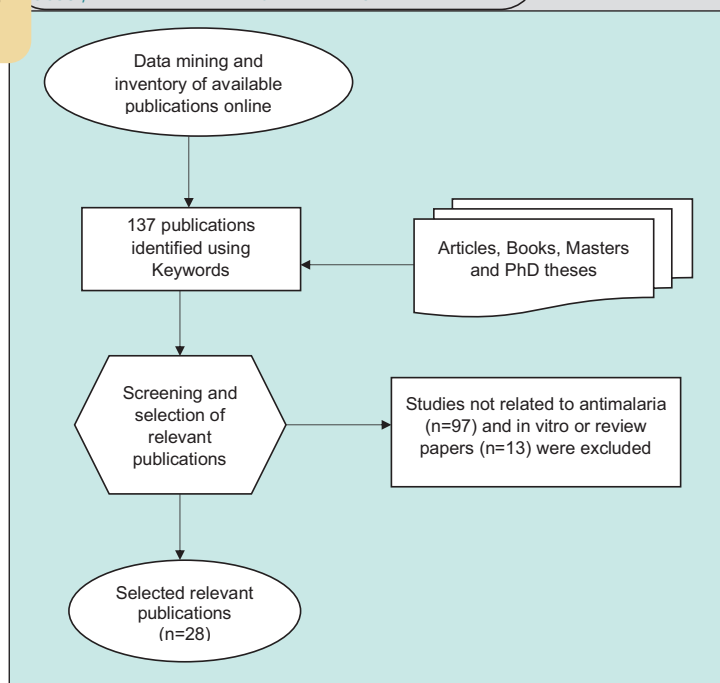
Data mining and inventory of available publications online

137 publications identified using Keywords

Articles, Books, Masters and PhD theses

Screening and selection of relevant publications

Studies not related to antimalaria (n=97) and in vitro or review papers (n=13) were excluded

Selected relevant publications (n=28)